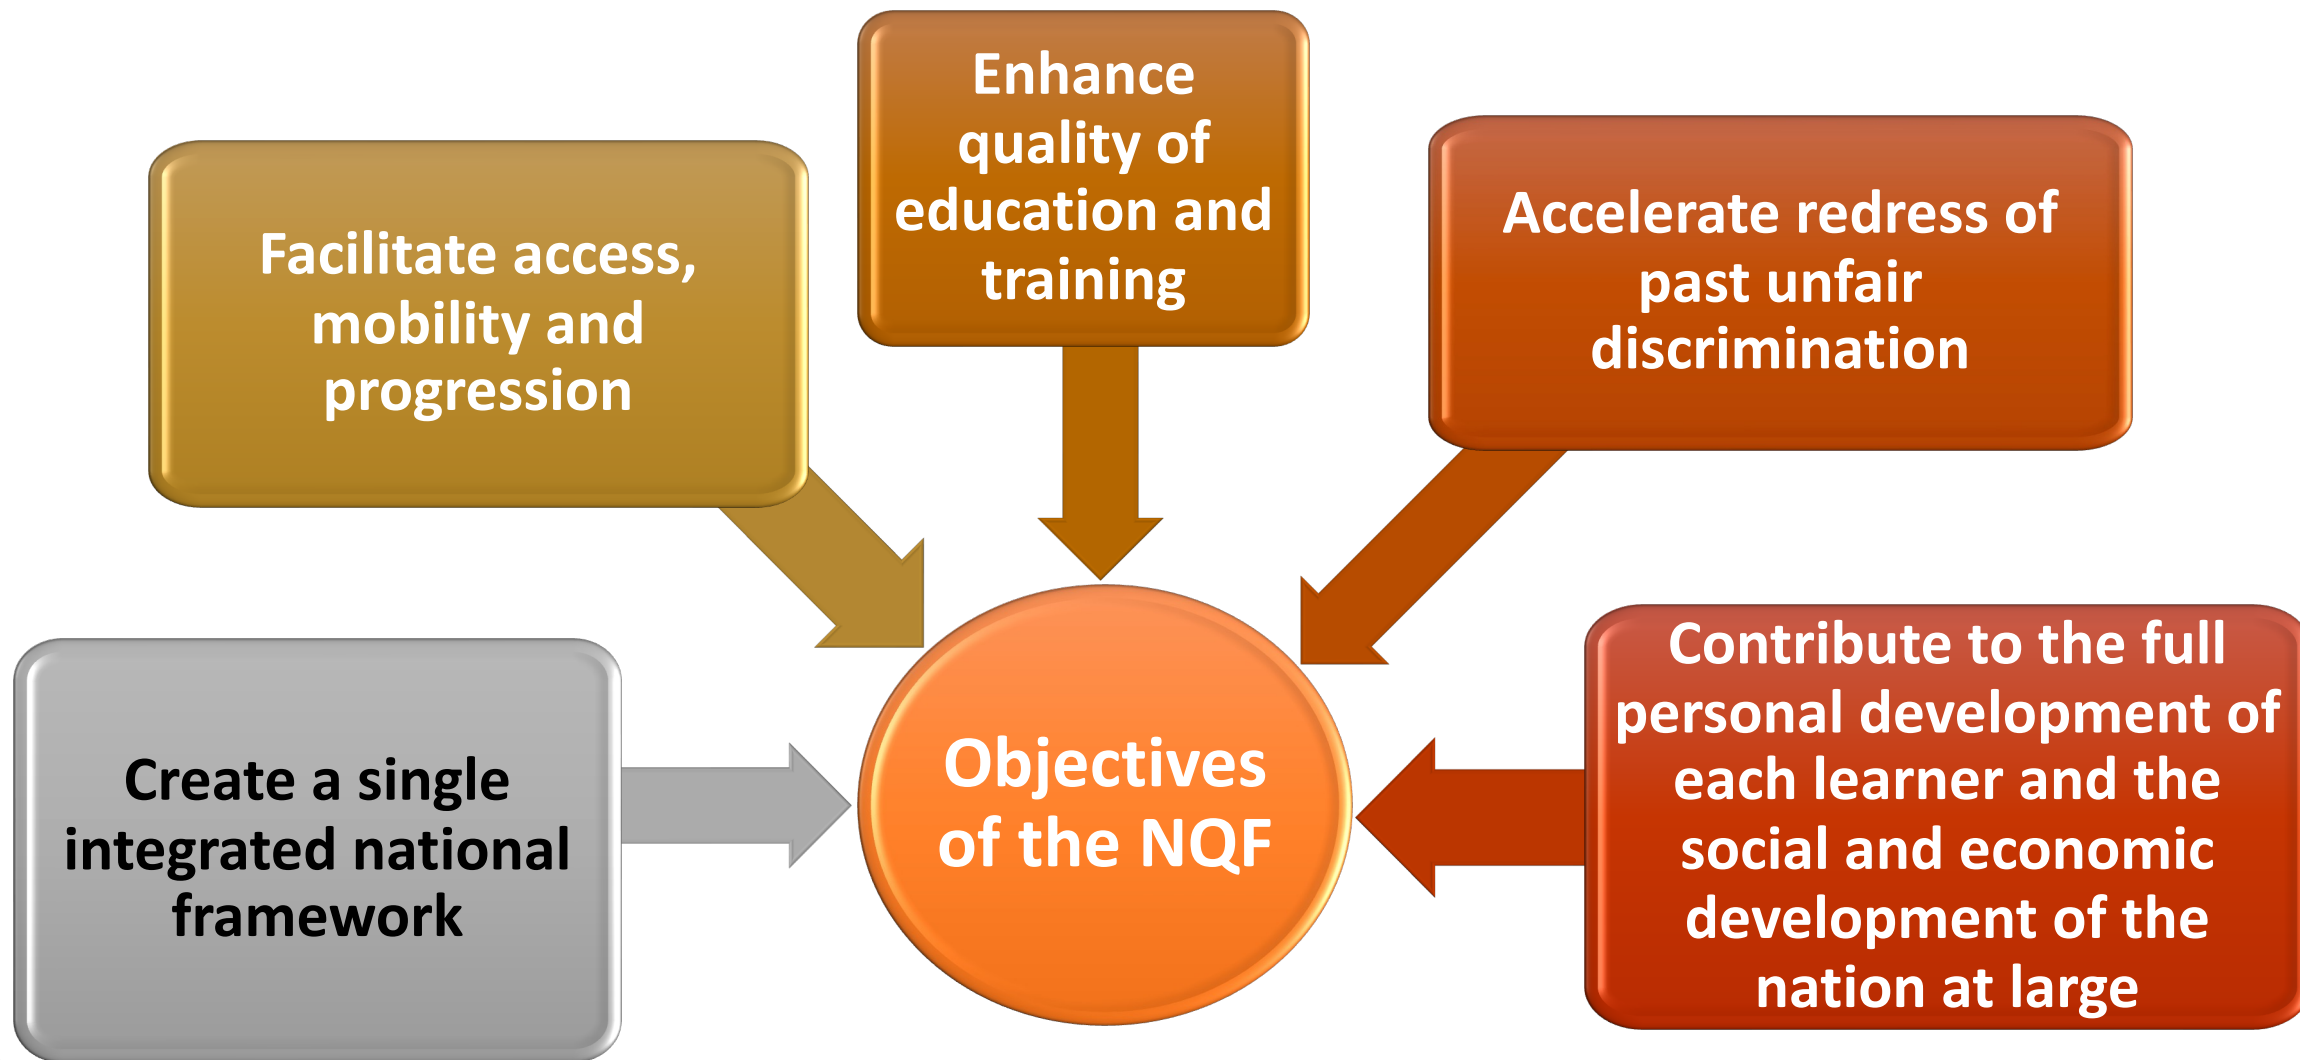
Enhance quality of education and training

Facilitate access, mobility and progression

Accelerate redress of past unfair discrimination

Create a single integrated national framework

Objectives of the NQF

Contribute to the full personal development of each learner and the social and economic development of the nation at large